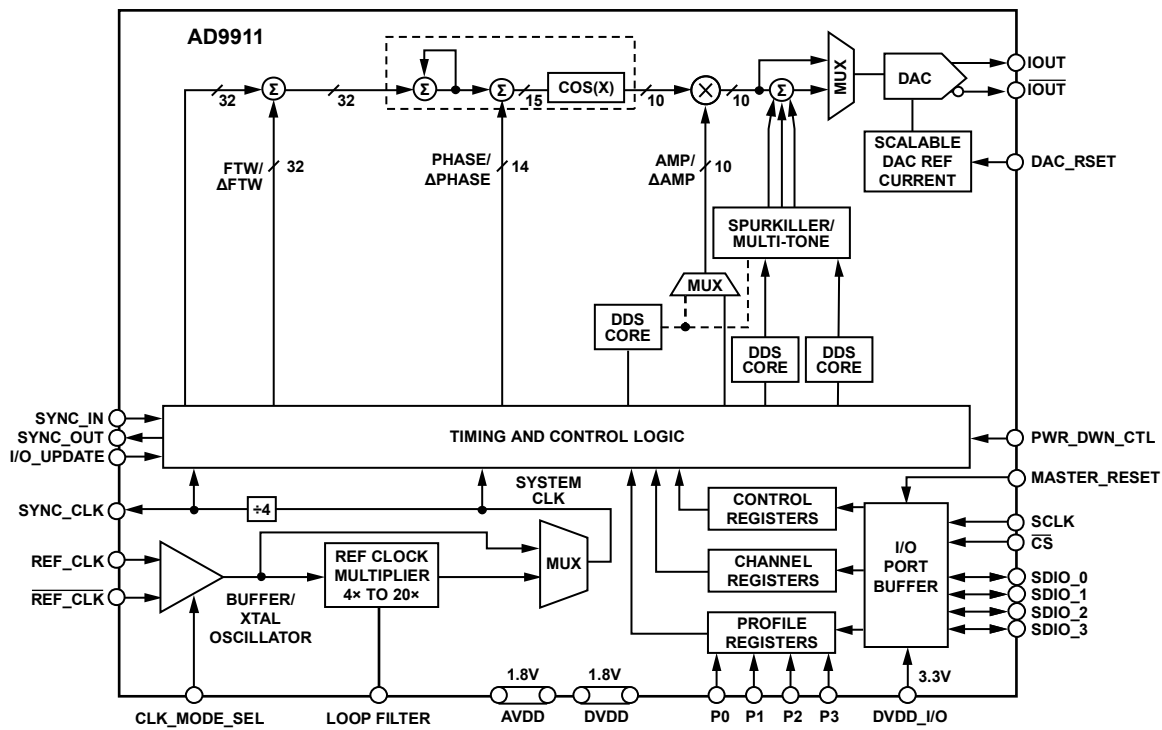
AD9911

32 Σ 32 Σ Σ 15 COS(X) 10 10 Σ MUX DAC IOUT $\overline{\text{IOUT}}$

SCALABLE DAC REF CURRENT

DAC_RSET

FTW/ ΔFTW 32

PHASE/ ΔPHASE 14

AMP/ ΔAMP 10

SPURKILLER/ MULTI-TONE

MUX

DDS CORE

DDS CORE

DDS CORE

SYNC_IN
SYNC_OUT
I/O_UPDATE

TIMING AND CONTROL LOGIC

PWR_DWN_CTL
MASTER_RESET

SYNC_CLK
÷4
SYSTEM CLK

CONTROL REGISTERS

SCLK
$\overline{\text{CS}}$

REF_CLK
$\overline{\text{REF\_CLK}}$

REF CLOCK MULTIPLIER 4× TO 20×

MUX

CHANNEL REGISTERS

I/O PORT BUFFER

SDIO_0
SDIO_1
SDIO_2
SDIO_3

BUFFER/ XTAL OSCILLATOR

PROFILE REGISTERS

1.8V 1.8V 3.3V

CLK_MODE_SEL LOOP FILTER AVDD DVDD P0 P1 P2 P3 DVDD_I/O